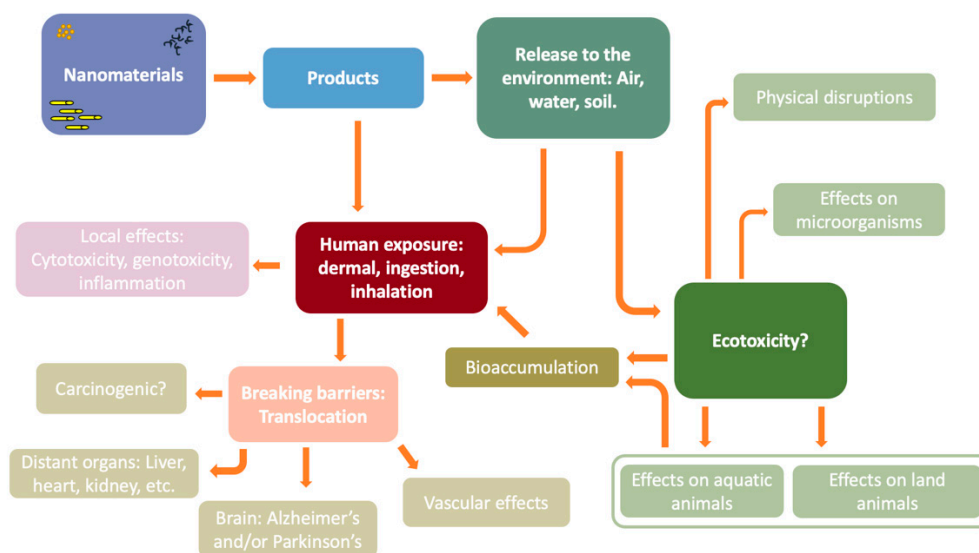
Nanomaterials

Products

Release to the environment: Air, water, soil.

Physical disruptions

Effects on microorganisms

Local effects: Cytotoxicity, genotoxicity, inflammation

Human exposure: dermal, ingestion, inhalation

Ecotoxicity?

Bioaccumulation

Carcinogenic?

Breaking barriers: Translocation

Distant organs: Liver, heart, kidney, etc.

Brain: Alzheimer's and/or Parkinson's

Vascular effects

Effects on aquatic animals

Effects on land animals